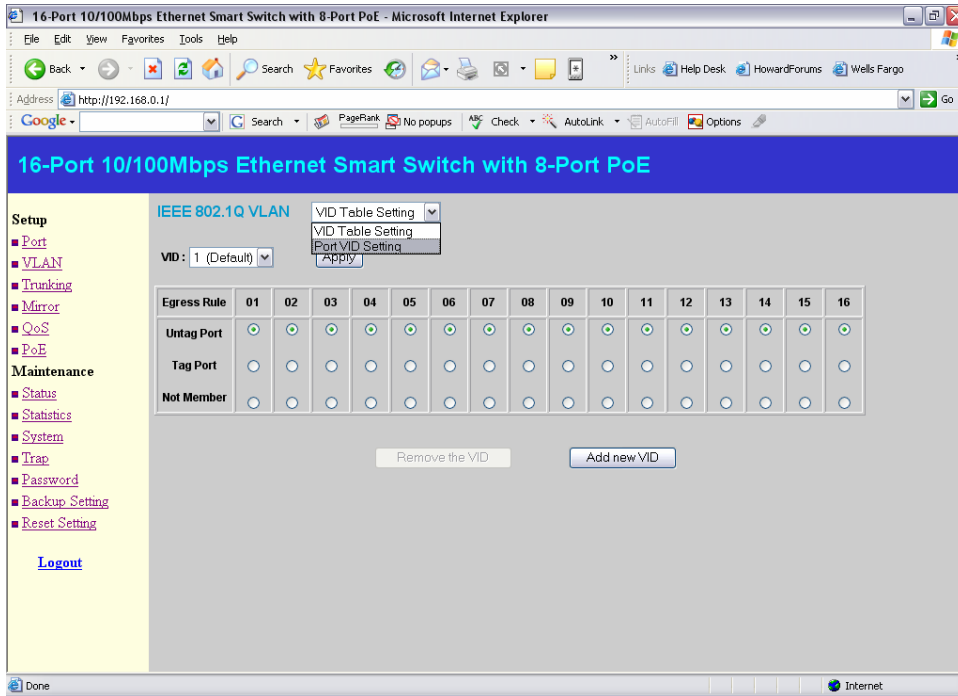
16-Port 10/100Mbps Ethernet Smart Switch with 8-Port PoE - Microsoft Internet Explorer

File Edit View Favorites Tools Help

Back Search Favorites

Links Help Desk HowardForums Wells Fargo

Address http://192.168.0.1/ Go

Google Search PageRank No popups Check AutoLink AutoFill Options

16-Port 10/100Mbps Ethernet Smart Switch with 8-Port PoE

Setup
Port
VLAN
Trunking
Mirror
QoS
PoE
Maintenance
Status
Statistics
System
Trap
Password
Backup Setting
Reset Setting

Logout

IEEE 802.1Q VLAN VID Table Setting
VID Table Setting
Port VID Setting

VID : 1 (Default) Apply

| Egress Rule | 01 | 02 | 03 | 04 | 05 | 06 | 07 | 08 | 09 | 10 | 11 | 12 | 13 | 14 | 15 | 16 |
|---|---|---|---|---|---|---|---|---|---|---|---|---|---|---|---|---|
| Untag Port | | | | | | | | | | | | | | | | |
| Tag Port | | | | | | | | | | | | | | | | |
| Not Member | | | | | | | | | | | | | | | | |

Remove the VID Add new VID

Done Internet